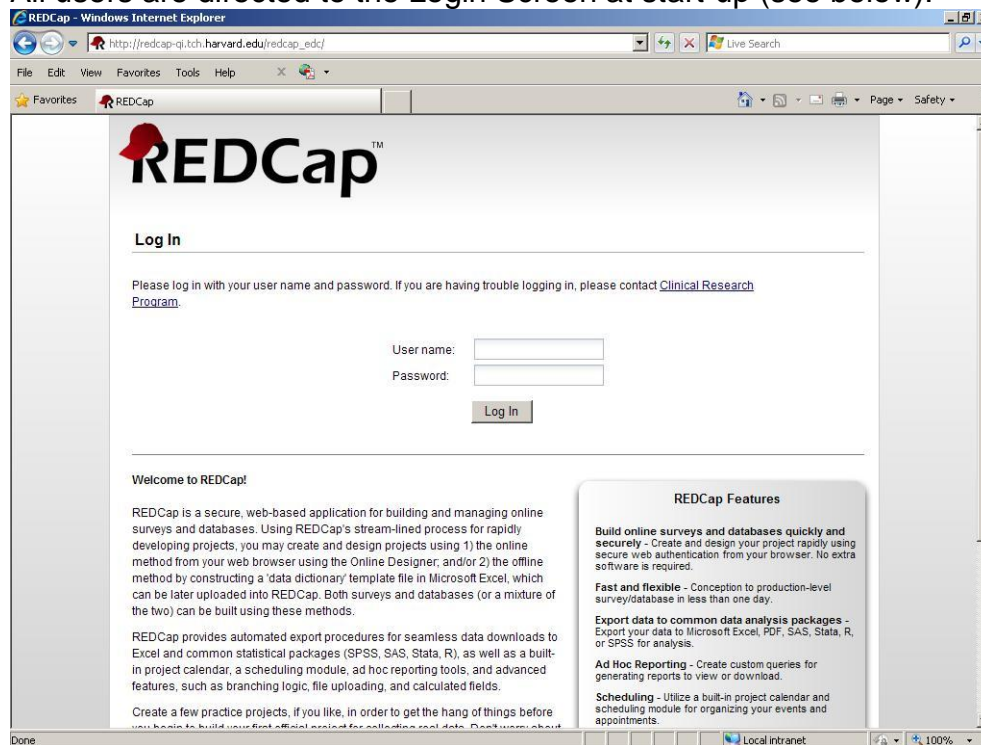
REDCap - Windows Internet Explorer

http://redcap-qi.tch.harvard.edu/redcap_edc/

Live Search

File Edit View Favorites Tools Help

Favorites REDCap

Page Safety

REDCap™

Log In

Please log in with your user name and password. If you are having trouble logging in, please contact Clinical Research Program.

User name:

Password:

Log In

Welcome to REDCap!

REDCap is a secure, web-based application for building and managing online surveys and databases. Using REDCap's stream-lined process for rapidly developing projects, you may create and design projects using 1) the online method from your web browser using the Online Designer; and/or 2) the offline method by constructing a 'data dictionary' template file in Microsoft Excel, which can be later uploaded into REDCap. Both surveys and databases (or a mixture of the two) can be built using these methods.

REDCap provides automated export procedures for seamless data downloads to Excel and common statistical packages (SPSS, SAS, Stata, R), as well as a built-in project calendar, a scheduling module, ad hoc reporting tools, and advanced features, such as branching logic, file uploading, and calculated fields.

Create a few practice projects, if you like, in order to get the hang of things before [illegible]

REDCap Features

Build online surveys and databases quickly and securely - Create and design your project rapidly using secure web authentication from your browser. No extra software is required.

Fast and flexible - Conception to production-level survey/database in less than one day.

Export data to common data analysis packages - Export your data to Microsoft Excel, PDF, SAS, Stata, R, or SPSS for analysis.

Ad Hoc Reporting - Create custom queries for generating reports to view or download.

Scheduling - Utilize a built-in project calendar and scheduling module for organizing your events and appointments.

Done

Local intranet

100%